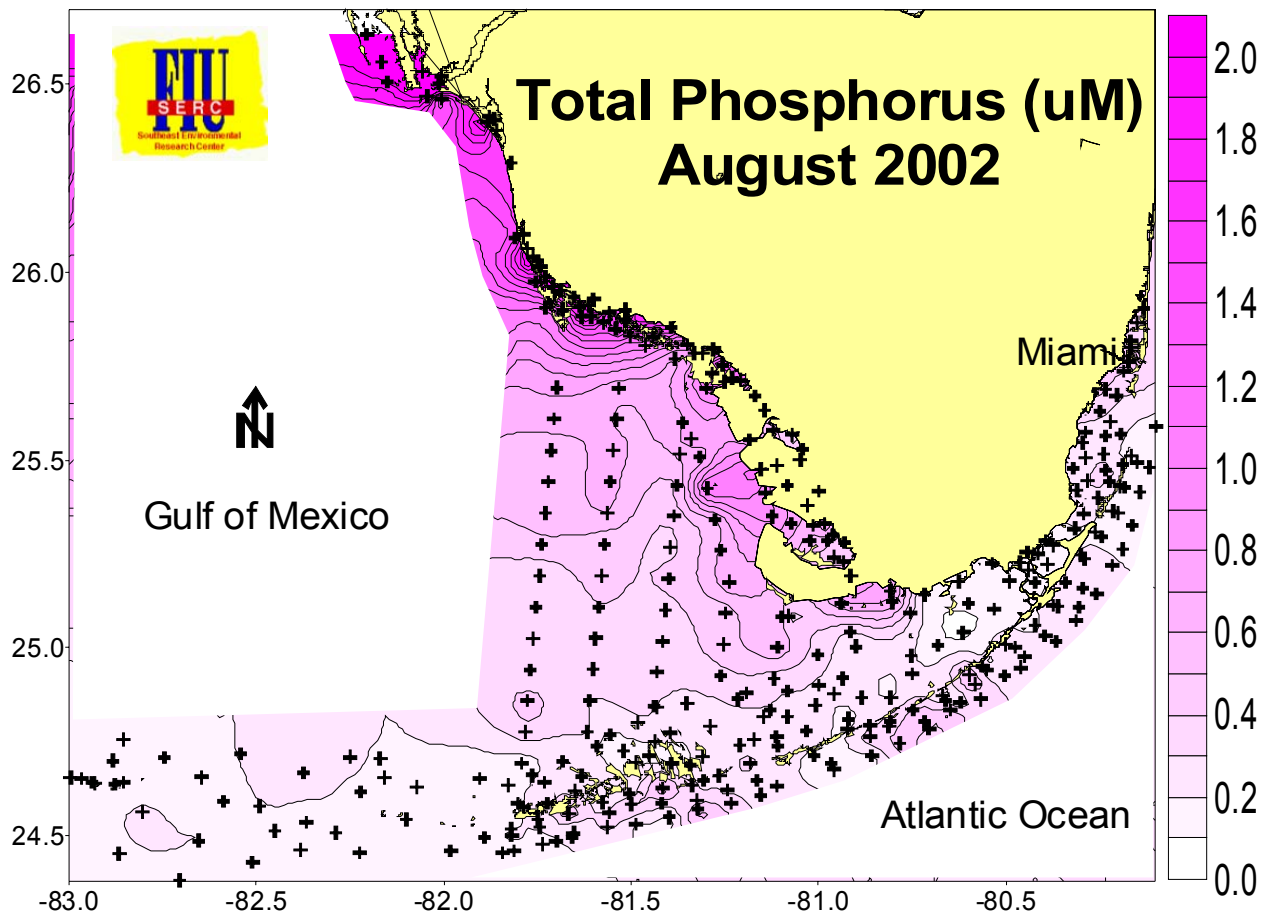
FIU
SERC
Southeast Environmental Research Center

Total Phosphorus (uM)
August 2002

N

Gulf of Mexico

Miami

Atlantic Ocean

26.5
26.0
25.5
25.0
24.5

-83.0
-82.5
-82.0
-81.5
-81.0
-80.5

2.0
1.8
1.6
1.4
1.2
1.0
0.8
0.6
0.4
0.2
0.0